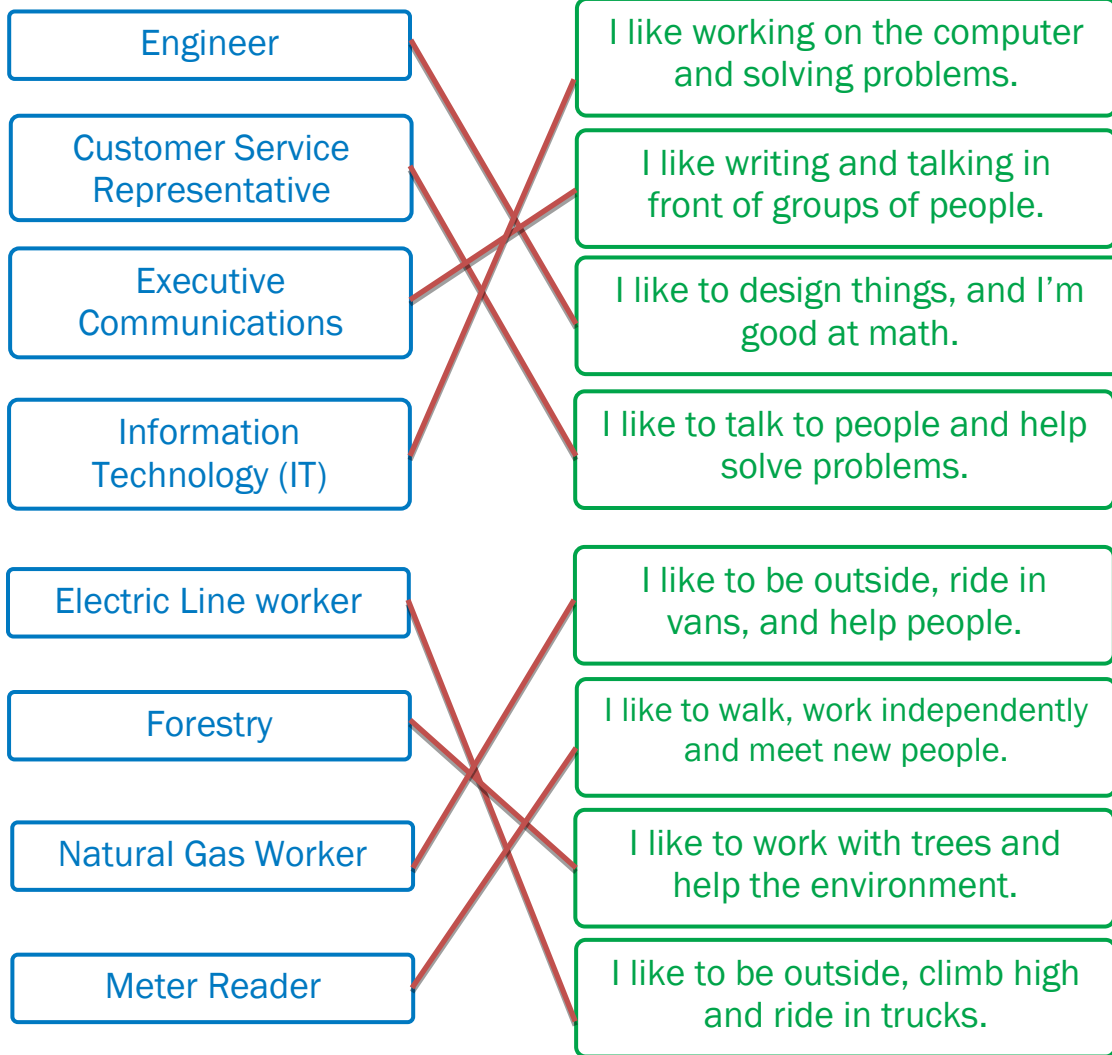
Engineer

Customer Service Representative

Executive Communications

Information Technology (IT)

I like working on the computer and solving problems.

I like writing and talking in front of groups of people.

I like to design things, and I'm good at math.

I like to talk to people and help solve problems.

Electric Line worker

Forestry

Natural Gas Worker

Meter Reader

I like to be outside, ride in vans, and help people.

I like to walk, work independently and meet new people.

I like to work with trees and help the environment.

I like to be outside, climb high and ride in trucks.